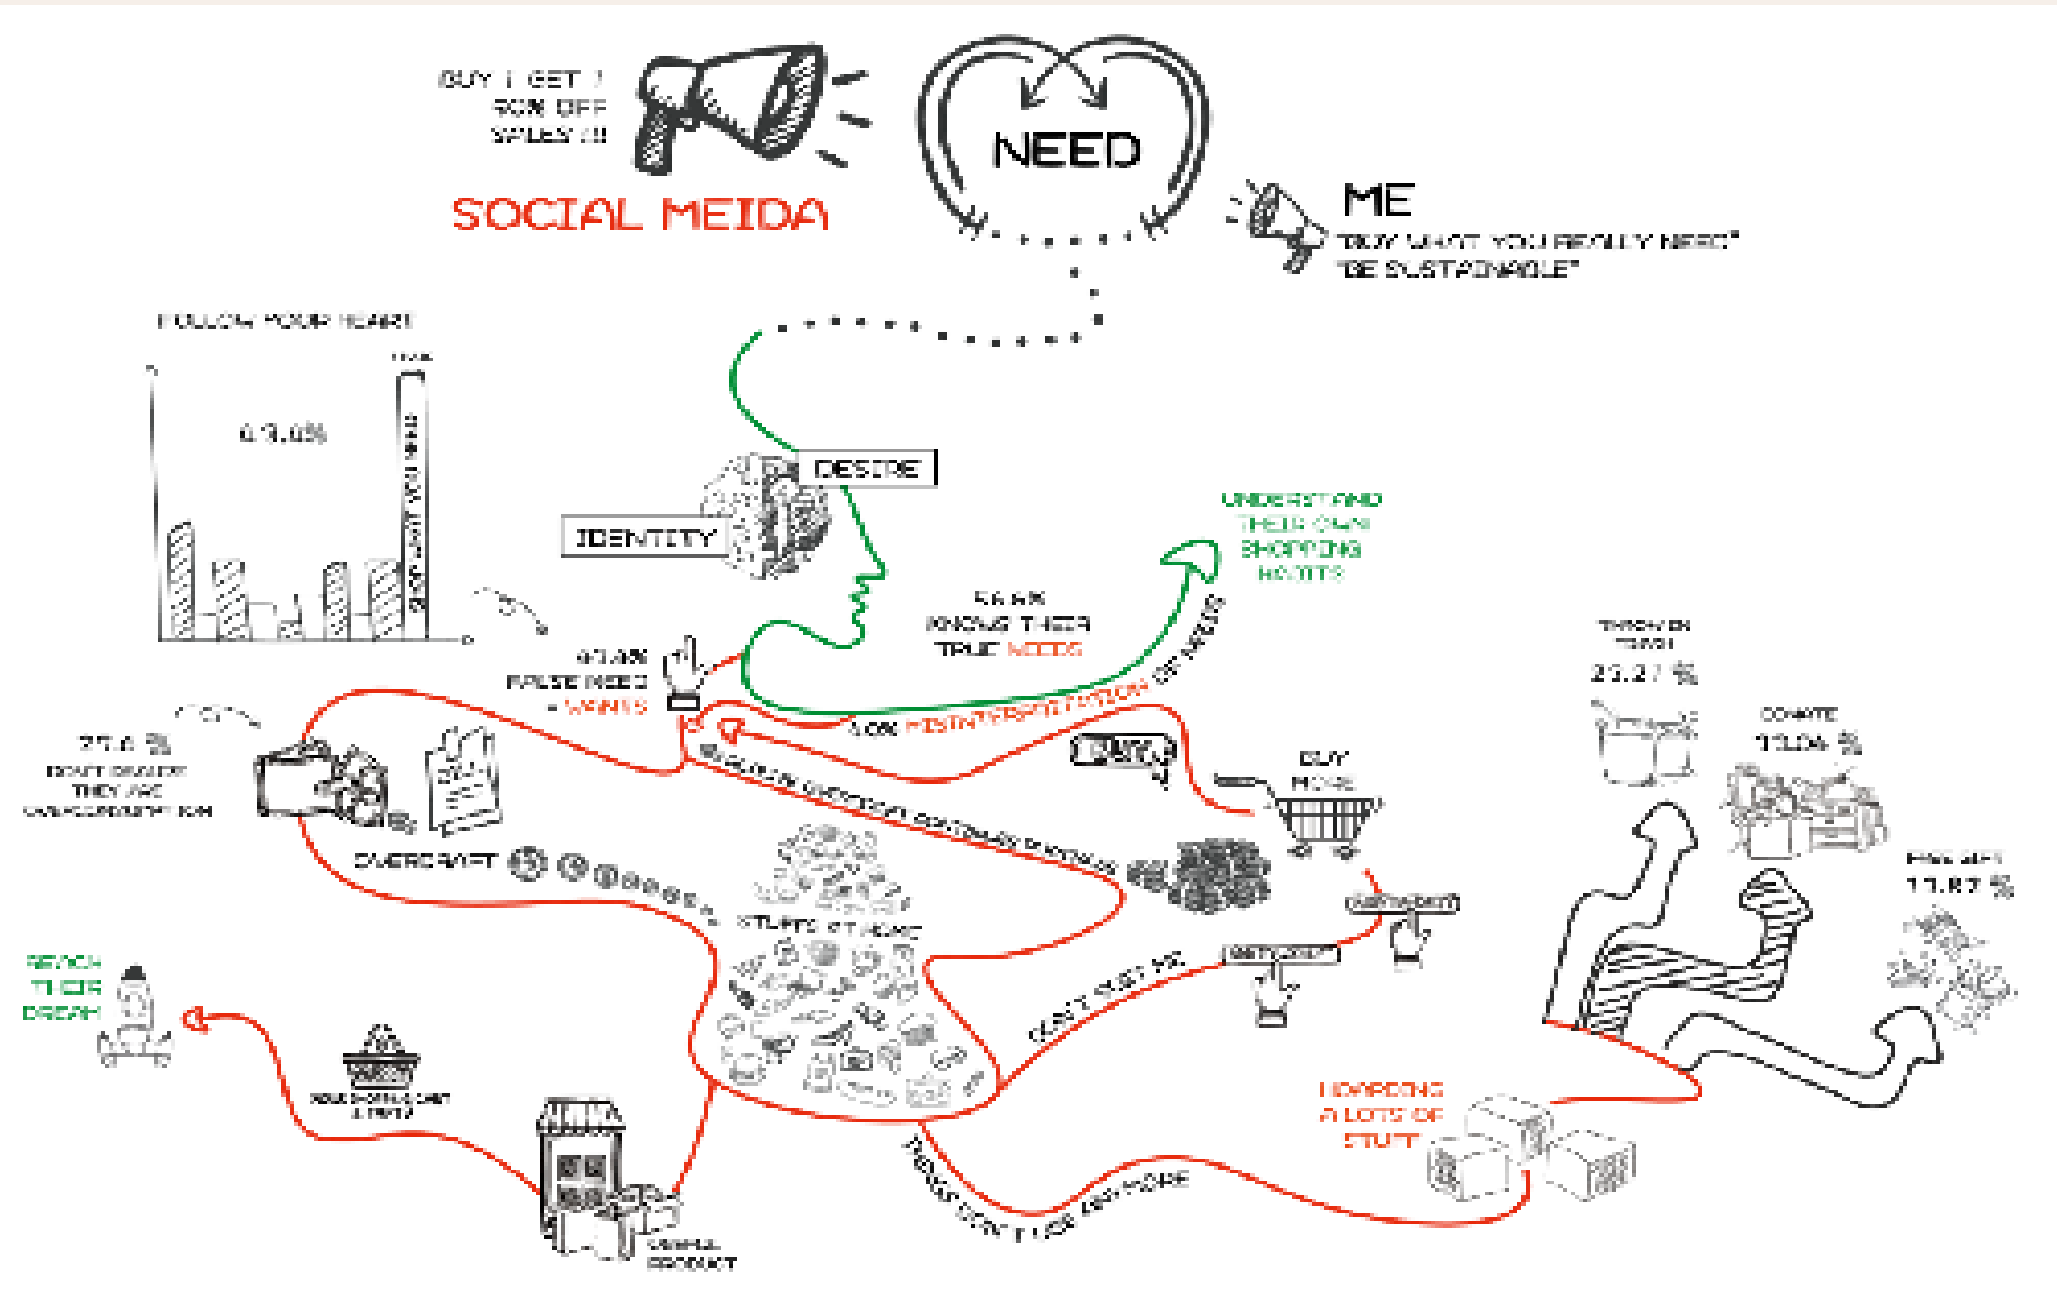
BUY 1 GET 1
50% OFF
SALES !!!

SOCIAL MEIDA

NEED

ME
"BUY WHAT YOU REALLY NEED"
"BE SUSTAINABLE"

FOLLOW YOUR HEART

43.0%

SHOP WHAT YOU NEED

DESIRE

IDENTITY

UNDERSTAND
THEIR OWN
SHOPPING
HABITS

56.6%
KNOWS THEIR
TRUE NEEDS

43.4%
FALSE NEED
+ WANTS

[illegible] MISINTERPRETATION OF NEEDS

27.6 %
DON'T REALIZE
THEY ARE
OVERCONSUMPTION

OVERDRAFT

STUFFS AT HOME

BUY MORE

THROWN
AWAY
25.27 %

DONATE
13.04 %

RESELL
11.87 %

REACH
THEIR
DREAM

CAN'T STOP ME

HOARDING
A LOTS OF
STUFF

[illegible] DON'T USE ANYMORE

SAMPLE
PRODUCT